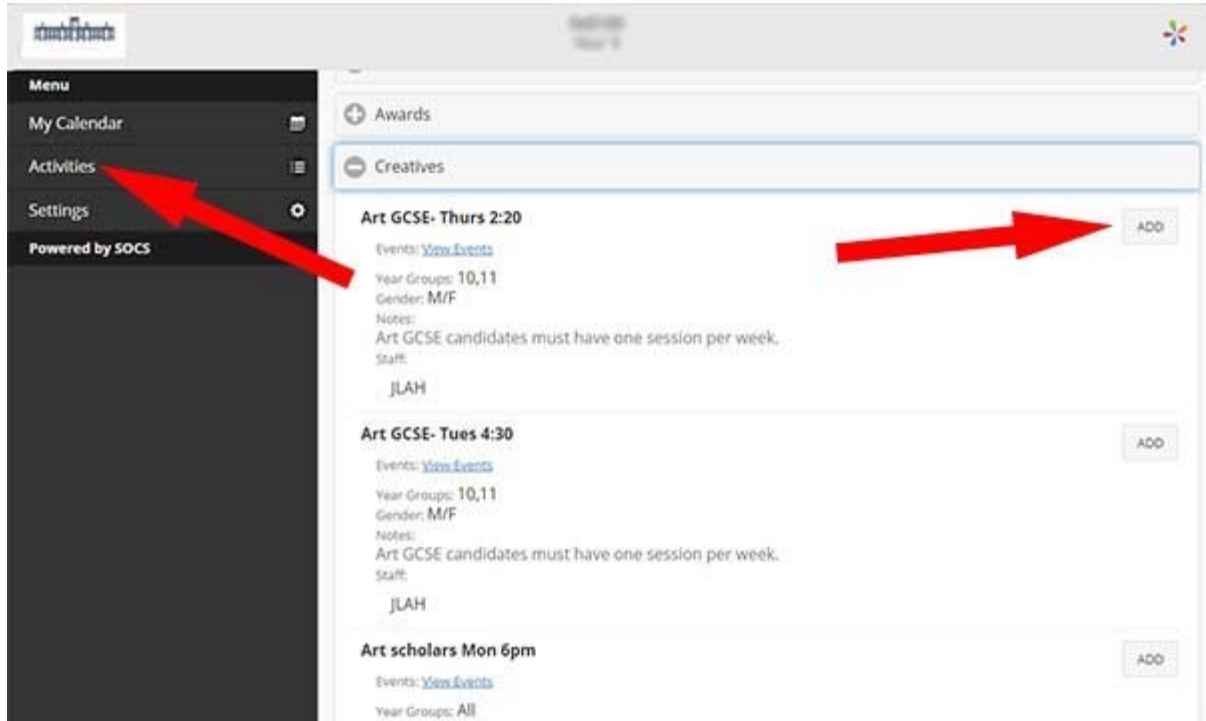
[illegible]

Menu
My Calendar
Activities
Settings
Powered by SOCS

Awards
Creatives

Art GCSE- Thurs 2:20
ADD
Events: View Events
Year Groups: 10,11
Gender: M/F
Notes:
Art GCSE candidates must have one session per week.
Staff:
JLAH

Art GCSE- Tues 4:30
ADD
Events: View Events
Year Groups: 10,11
Gender: M/F
Notes:
Art GCSE candidates must have one session per week.
Staff:
JLAH

Art scholars Mon 6pm
ADD
Events: View Events
Year Groups: All